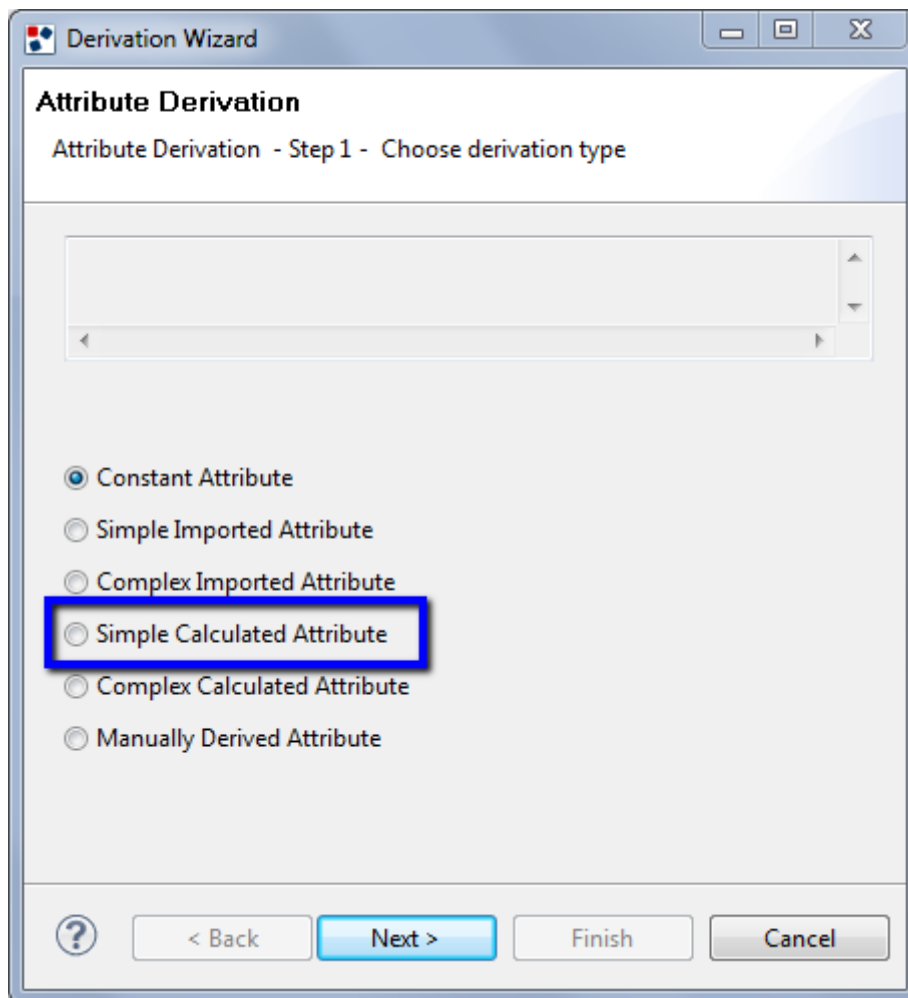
Derivation Wizard

Attribute Derivation

Attribute Derivation - Step 1 - Choose derivation type

Constant Attribute

Simple Imported Attribute

Complex Imported Attribute

Simple Calculated Attribute

Complex Calculated Attribute

Manually Derived Attribute

?

< Back

Next >

Finish

Cancel